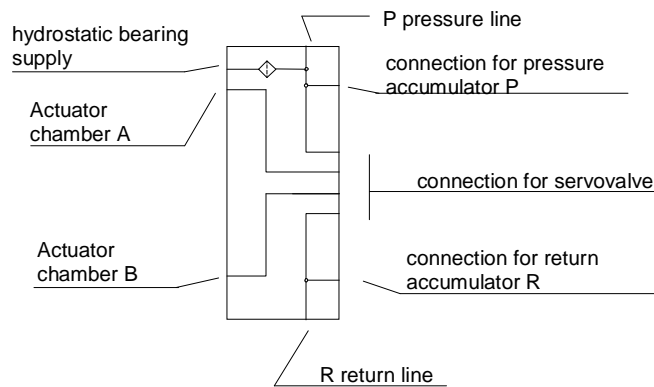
P pressure line

hydrostatic bearing supply

connection for pressure accumulator P

Actuator chamber A

connection for servovalve

Actuator chamber B

connection for return accumulator R

R return line